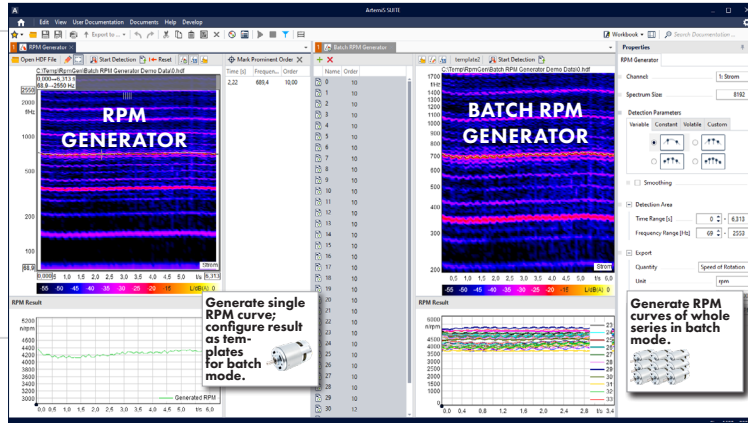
ArtemiS SUITE

Edit View User Documentation Documents Help Develop

Export to... Workbook Search Documentation...

RPM Generator

Open HDF File Start Detection Reset Mark Prominent Order

C:\Temp\RpmGen\Batch RPM Generator Demo Data\0.hdf

0.000...6.313 s
69.9...2550 Hz

2550
2000
f/Hz
1000
500
200
68.9

RPM GENERATOR

0,0 0,5 1,0 1,5 2,0 2,5 3,0 3,5 4,0 4,5 5,0 t/s 6,313

Strom

-55 -50 -45 -40 -35 -30 -25 -20 -15 L/dB(A) 0

| Time [s] | Frequen... | Order |
|---|---|---|
| 2,22 | 689,4 | 10,00 |

RPM Result

rpm
4600
4400
4200
4000
3800
3600
3400
3200
3000

0,0 0,5 1,0 1,5 2,0 2,5 3,0 3,5 4,0 4,5 5,0 t/s 6,0

Generated RPM

Generate single RPM curve; configure result as templates for batch mode.

Batch RPM Generator

| Name | Order |
|---|---|
| 0 | 10 |
| 1 | 10 |
| 2 | 10 |
| 3 | 10 |
| 4 | 10 |
| 5 | 10 |
| 6 | 10 |
| 7 | 10 |
| 8 | 10 |
| 9 | 10 |
| 10 | 10 |
| 11 | 10 |
| 12 | 10 |
| 13 | 10 |
| 14 | 10 |
| 15 | 10 |
| 16 | 10 |
| 17 | 10 |
| 18 | 10 |
| 19 | 10 |
| 20 | 10 |
| 21 | 10 |
| 22 | 10 |
| 23 | 10 |
| 24 | 10 |
| 25 | 10 |
| 26 | 10 |
| 27 | 10 |
| 28 | 10 |
| 29 | 10 |
| 30 | 10 |
| 31 | 10 |

template2 Start Detection

C:\Temp\RpmGen\Batch RPM Generator Demo Data\0.hdf

1700
1500
f/Hz
1400
1300
1200
1100
1000
900
800
700
600
500
400
300
200

BATCH RPM GENERATOR

0,5 1,0 1,5 2,0 2,5 3,0 3,5 4,0 4,5 5,0 t/s 6,0

Strom

-55 -50 -45 -40 -35 -30 -25 -20 -15 L/dB(A) 0

RPM Result

6000
n/rpm
5000
4500
4000
3500
3000
2500
2000

0 0,4 0,8 1,2 1,6 2,0 2,4 2,8 t/s 3,6

23
24
25
26
27
28
29
30
31
32
33

Properties

RPM Generator

Channel: 1: Strom
Spectrum Size: 8192

Detection Parameters
Variable Constant Volatile Custom

Smoothing

Detection Area
Time Range [s]: 0 - 6,313
Frequency Range [Hz]: 69 - 2550

Export
Quantity: Speed of Rotation
Unit: rpm

Generate RPM curves of whole series in batch mode.